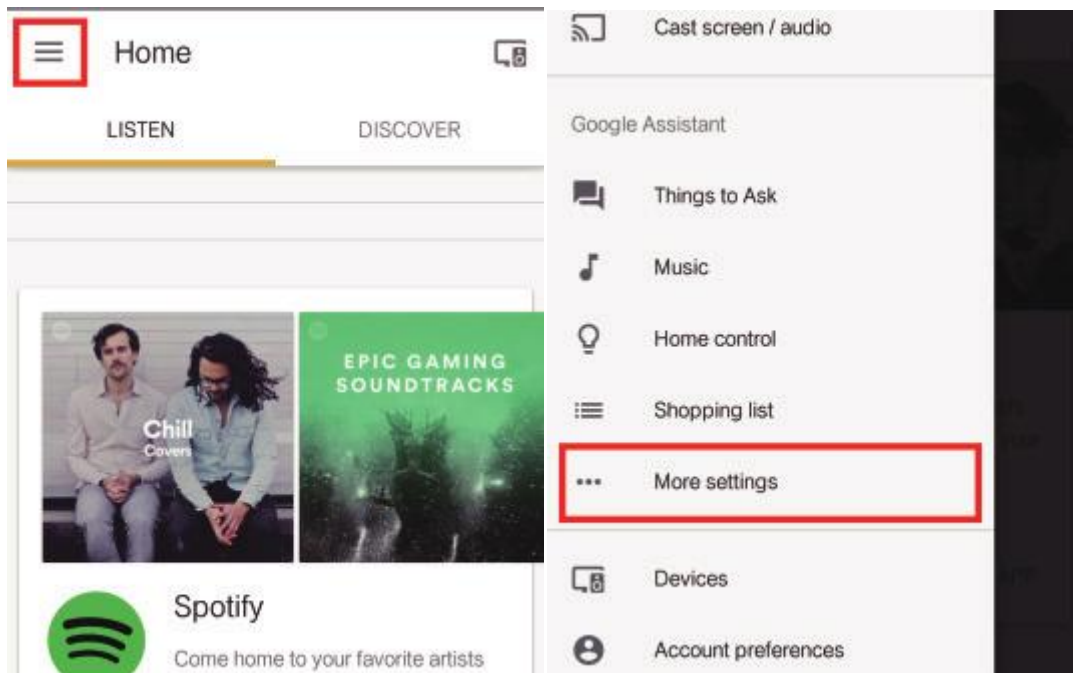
Home

LISTEN

DISCOVER

Chill
Covers

EPIC GAMING SOUNDTRACKS

Spotify

Come home to your favorite artists

Cast screen / audio

Google Assistant

Things to Ask

Music

Home control

Shopping list

More settings

Devices

Account preferences